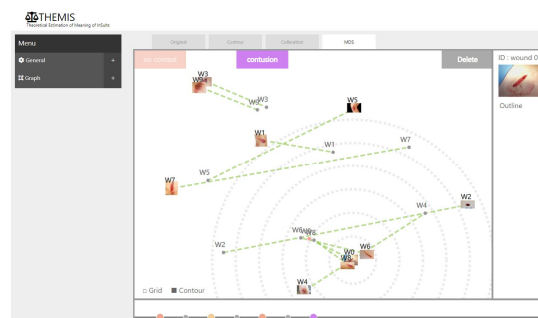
THEMIS
Theoretical Estimation of Meaning of InSults

Menu
General +
Graph +

Original
Context
Collocation
MDS

no context
contusion
Delete

ID : wound 0
Outline

W3
W6
W3
W5
W1
W1
W7
W7
W5
W2
W4
W2
W6
W8
W0
W6
W9
W4

Grid
Contour